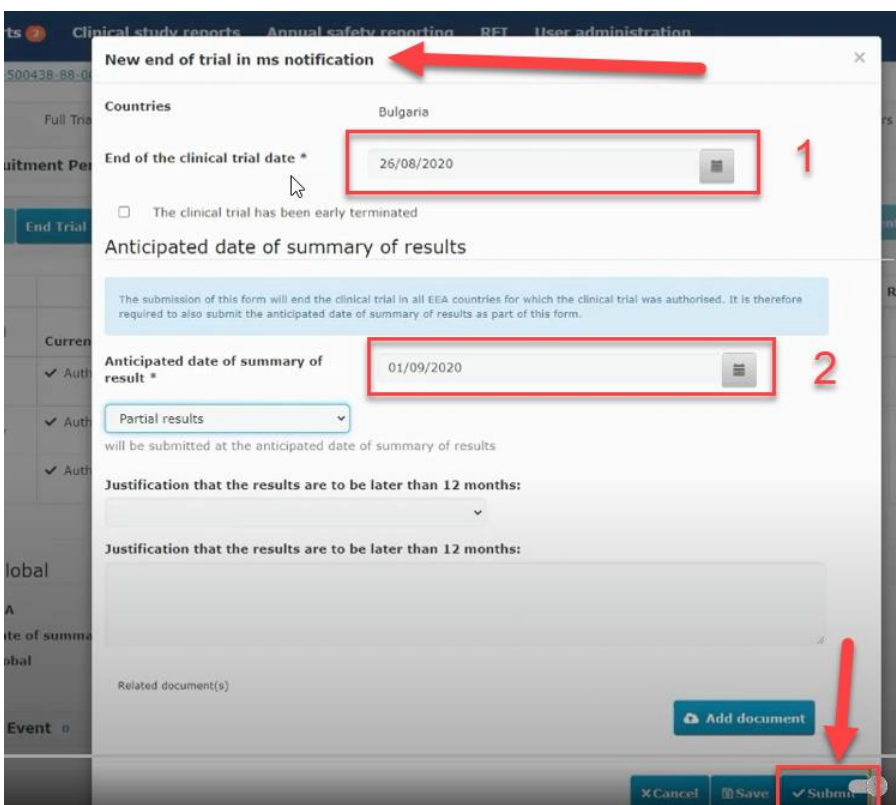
rts 2 Clinical study reports Annual safety reporting RFI User administration

500438-88-0

Full Tria

uitment Per

End Trial

Curren

✔ Auth

✔ Auth

✔ Auth

lobal

A

te of summa

obal

Event 0

New end of trial in ms notification

×

Countries Bulgaria

End of the clinical trial date * 26/08/2020

1

The clinical trial has been early terminated

Anticipated date of summary of results

The submission of this form will end the clinical trial in all EEA countries for which the clinical trial was authorised. It is therefore required to also submit the anticipated date of summary of results as part of this form.

Anticipated date of summary of result * 01/09/2020

2

Partial results

will be submitted at the anticipated date of summary of results

Justification that the results are to be later than 12 months:

Justification that the results are to be later than 12 months:

Related document(s)

Add document

× Cancel Save ✔ Subm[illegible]